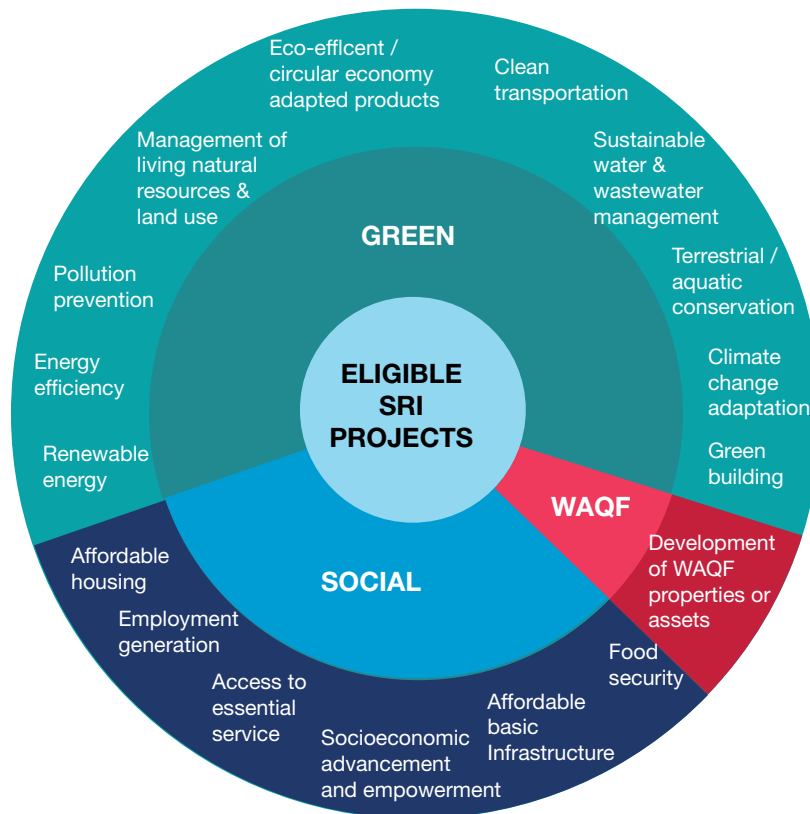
ELIGIBLE SRI PROJECTS

GREEN

Eco-efficent / circular economy adapted products

Clean transportation

Sustainable water & wastewater management

Terrestrial / aquatic conservation

Climate change adaptation

Green building

Management of living natural resources & land use

Pollution prevention

Energy efficiency

Renewable energy

WAQF

Development of WAQF properties or assets

SOCIAL

Affordable housing

Employment generation

Access to essential service

Socioeconomic advancement and empowerment

Affordable basic Infrastructure

Food security